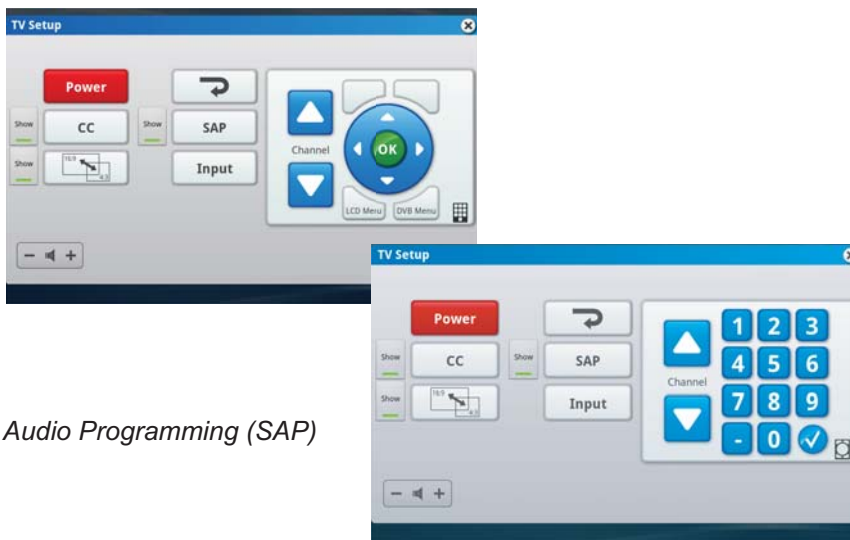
TV Setup

Power

Show

CC

Show

SAP

Show

16:9

4:3

Input

Channel

OK

LCD Menu

DVB Menu

TV Setup

Power

Show

CC

Show

SAP

Show

16:9

4:3

Input

Channel

1 2 3

4 5 6

7 8 9

- 0

Audio Programming (SAP)